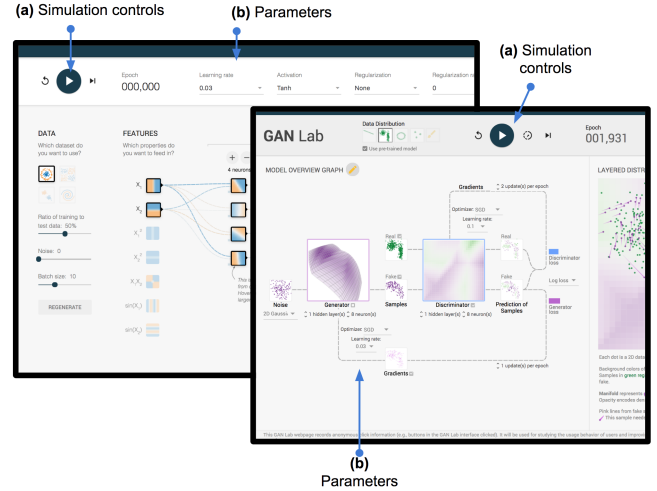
(a) Simulation controls

(b) Parameters

(a) Simulation controls

Epoch
000,000

Learning rate
0.03

Activation
Tanh

Regularization
None

Regularization ra
0

DATA
Which dataset do you want to use?

Ratio of training to test data: 50%

Noise: 0

Batch size: 10

REGENERATE

FEATURES
Which properties do you want to feed in?

$X_1$

$X_2$

$X_1^2$

$X_2^2$

$X_1X_2$

$\sin(X_1)$

$\sin(X_2)$

4 neurons

GAN Lab

Data Distribution

Use pre-trained model

Epoch
001,931

LAYERED DISTRI

MODEL OVERVIEW GRAPH

Gradients

2 update(s) per epoch

Optimizer: SGD

Learning rate: 0.1

Real

Fake

Real

Fake

Discriminator loss

Log loss

Generator loss

Noise

2D Gaussian

Generator

1 hidden layer(s) 8 neuron(s)

Samples

Discriminator

1 hidden layer(s) 8 neuron(s)

Prediction of Samples

Optimizer: SGD

Learning rate: 0.02

Gradients

1 update(s) per epoch

Each dot is a 2D data

Background colors of
Samples in green re
fake.

Manifold represents
Opacity encodes den

Pink lines from fake s
This sample needs

This GAN Lab webpage records anonymous click information (e.g., buttons in the GAN Lab interface clicked). It will be used for studying the usage behavior of users and improvi

(b)
Parameters